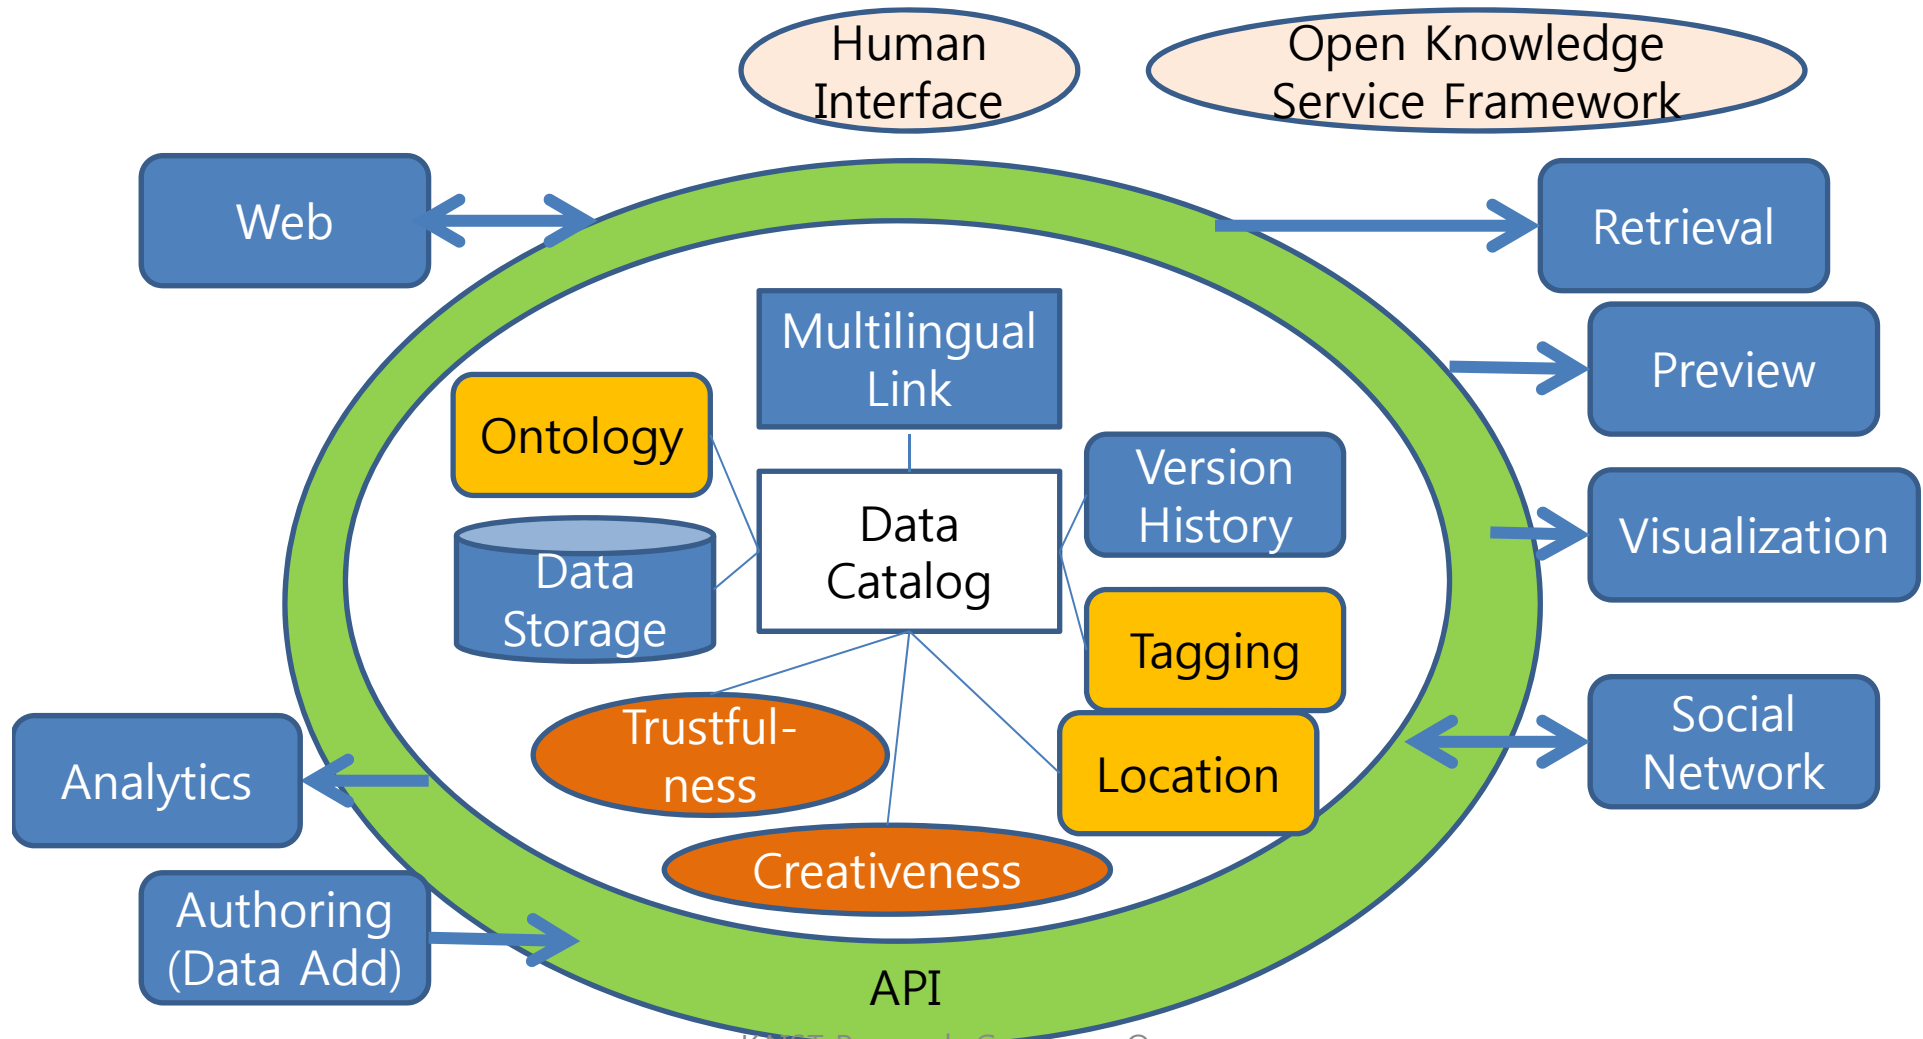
Human Interface

Open Knowledge Service Framework

Web

Retrieval

Multilingual Link

Ontology

Preview

Version History

Data Catalog

Data Storage

Visualization

Tagging

Trustfulness

Social Network

Analytics

Location

Creativeness

Authoring (Data Add)

API

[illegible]